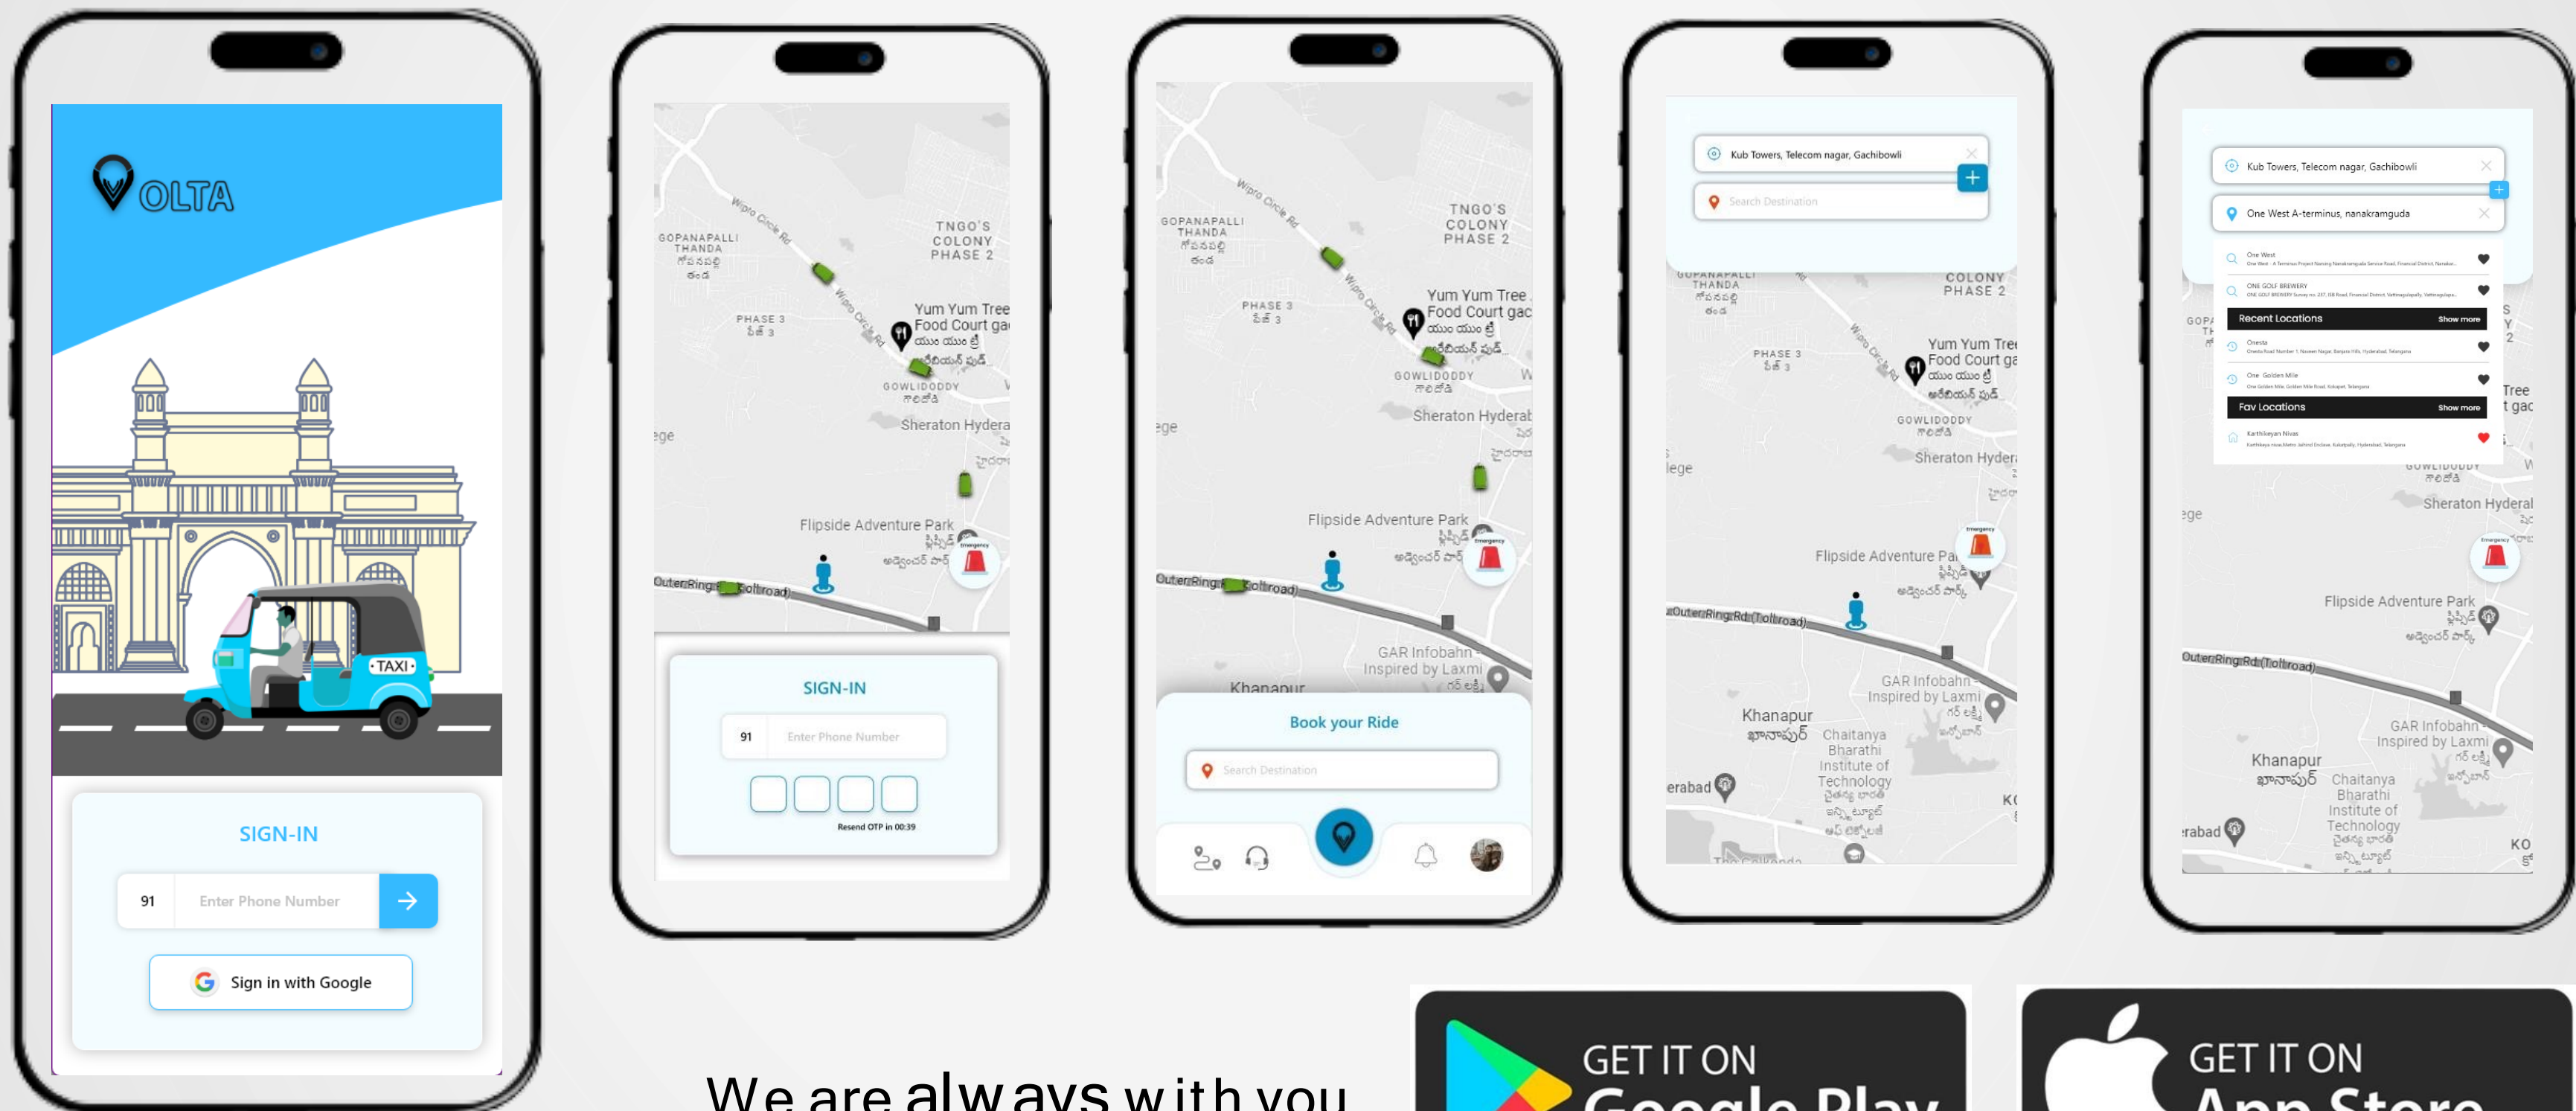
OLTA

TAXI

SIGN-IN

91 Enter Phone Number

Sign in with Google

GOPANAPALLI THANDA
TNGO'S COLONY PHASE 2
PHASE 3
Yum Yum Tree Food Court
GOWLIDODDY
Sheraton Hydera
Flipside Adventure Park
Outer Ring Rd (Toll road)

SIGN-IN

91 Enter Phone Number

Resend OTP in 00:39

GAR Infobahn Inspired by Laxmi
Khanapur

Book your Ride

Search Destination

Kub Towers, Telecom nagar, Gachibowli

Search Destination

Chaitanya Bharathi Institute of Technology

Kub Towers, Telecom nagar, Gachibowli

One West A-terminus, nanakramguda

One West

ONE GOLF BREWERY

Recent Locations Show more

Fav Locations Show more

Karthikeyan Nivas

We are always with you

GET IT ON Google Play

GET IT ON App Store